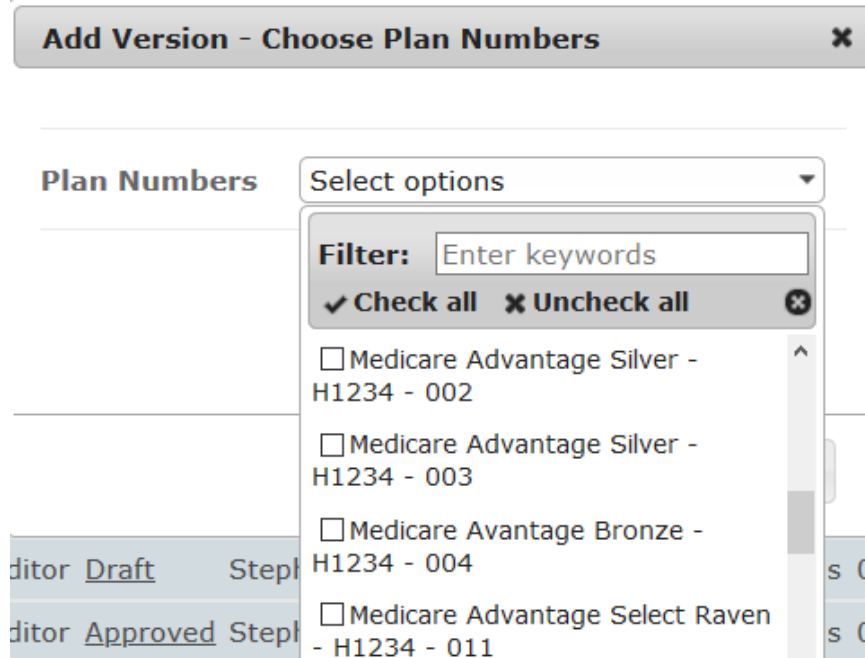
Add Version - Choose Plan Numbers ✖

Plan Numbers Select options

Filter: Enter keywords

✔Check all ✖Uncheck all

☐Medicare Advantage Silver - H1234 - 002

☐Medicare Advantage Silver - H1234 - 003

☐Medicare Avantage Bronze - H1234 - 004

☐Medicare Advantage Select Raven - H1234 - 011

ditor Draft Steph s 0

ditor Approved Steph s 0